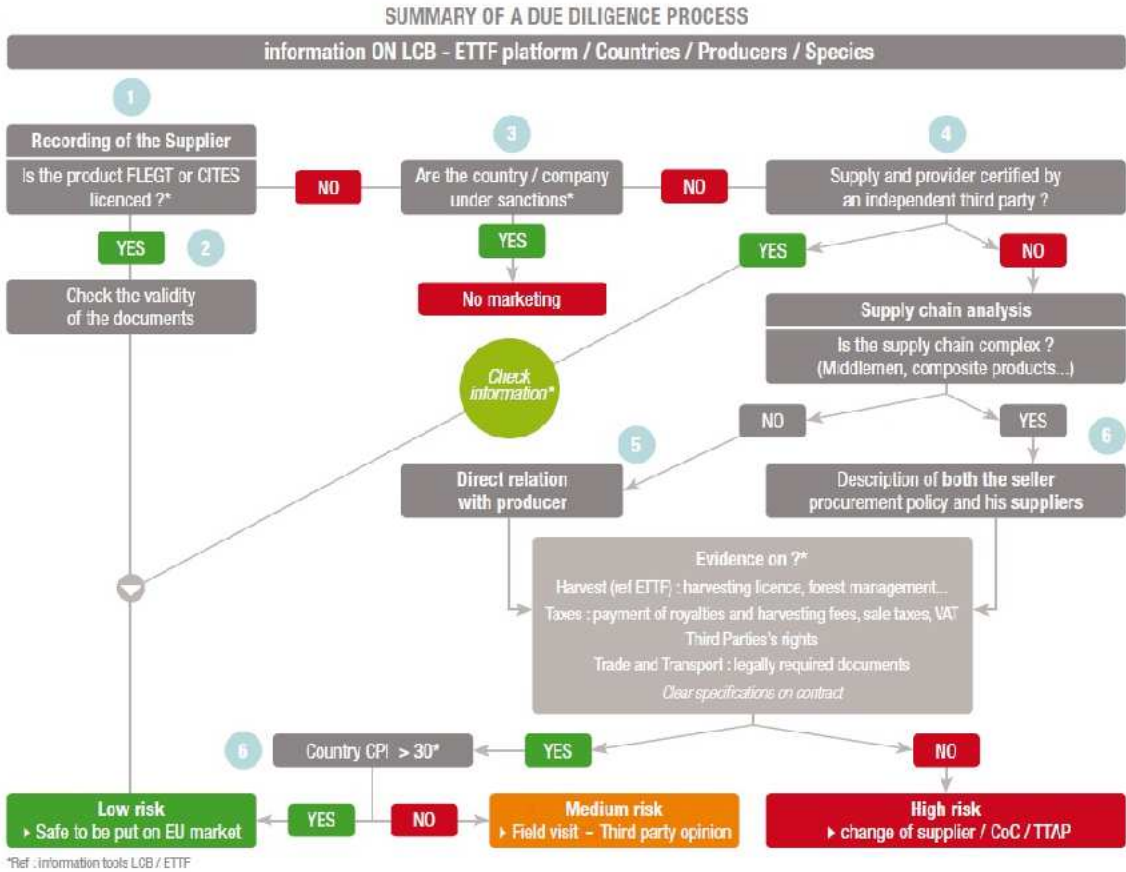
SUMMARY OF A DUE DILIGENCE PROCESS

information ON LCB - ETTF platform / Countries / Producers / Species

1

Recording of the Supplier

Is the product FLEGT or CITES licenced ?*

NO

3

Are the country / company under sanctions*

NO

4

Supply and provider certified by an independent third party ?

YES

2

Check the validity of the documents

YES

No marketing

YES

NO

Supply chain analysis

Is the supply chain complex ? (Middlemen, composite products...)

Check information*

NO

YES

5

6

Direct relation with producer

Description of both the seller procurement policy and his suppliers

Evidence on ?*

Harvest (ref ETTF) : harvesting licence, forest management...

Taxes : payment of royalties and harvesting fees, sale taxes, VAT

Third Parties's rights

Trade and Transport : legally required documents

Clear specifications on contract

6

Country CPI > 30*

YES

NO

Low risk
▸ Safe to be put on EU market

YES

NO

Medium risk
▸ Field visit - Third party opinion

High risk
▸ change of supplier / CoC / TTAP

*Ref : information tools LCB / ETTF